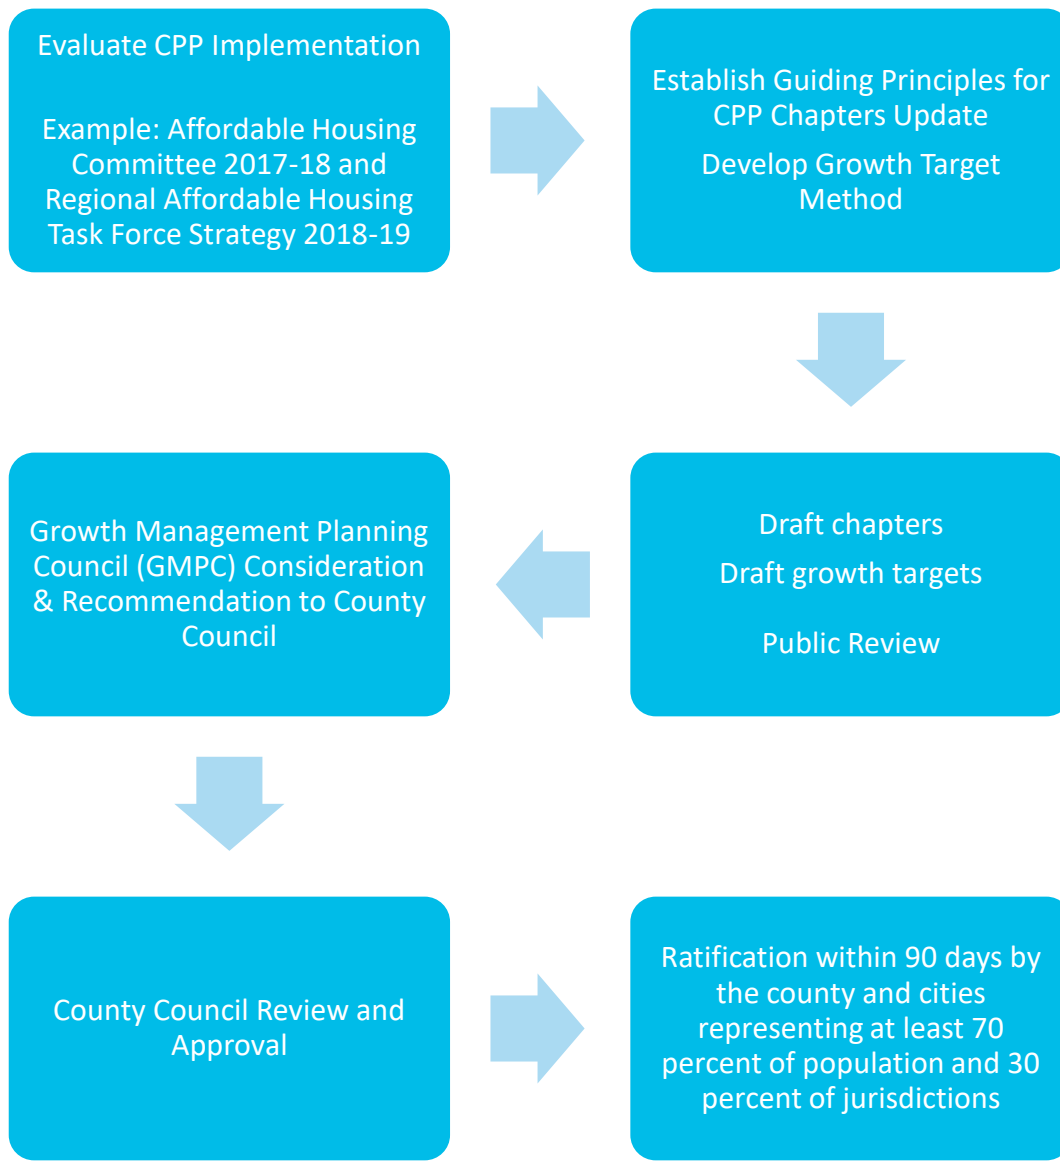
Evaluate CPP Implementation

Example: Affordable Housing Committee 2017-18 and Regional Affordable Housing Task Force Strategy 2018-19

Establish Guiding Principles for CPP Chapters Update

Develop Growth Target Method

Draft chapters

Draft growth targets

Public Review

Growth Management Planning Council (GMPC) Consideration & Recommendation to County Council

County Council Review and Approval

Ratification within 90 days by the county and cities representing at least 70 percent of population and 30 percent of jurisdictions